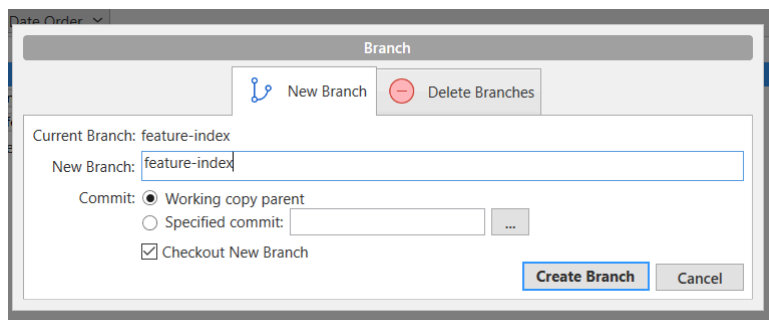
Date Order

Branch

New Branch

Delete Branches

Current Branch: feature-index

New Branch: feature-index

Commit: Working copy parent

Specified commit:

...

Checkout New Branch

Create Branch

Cancel